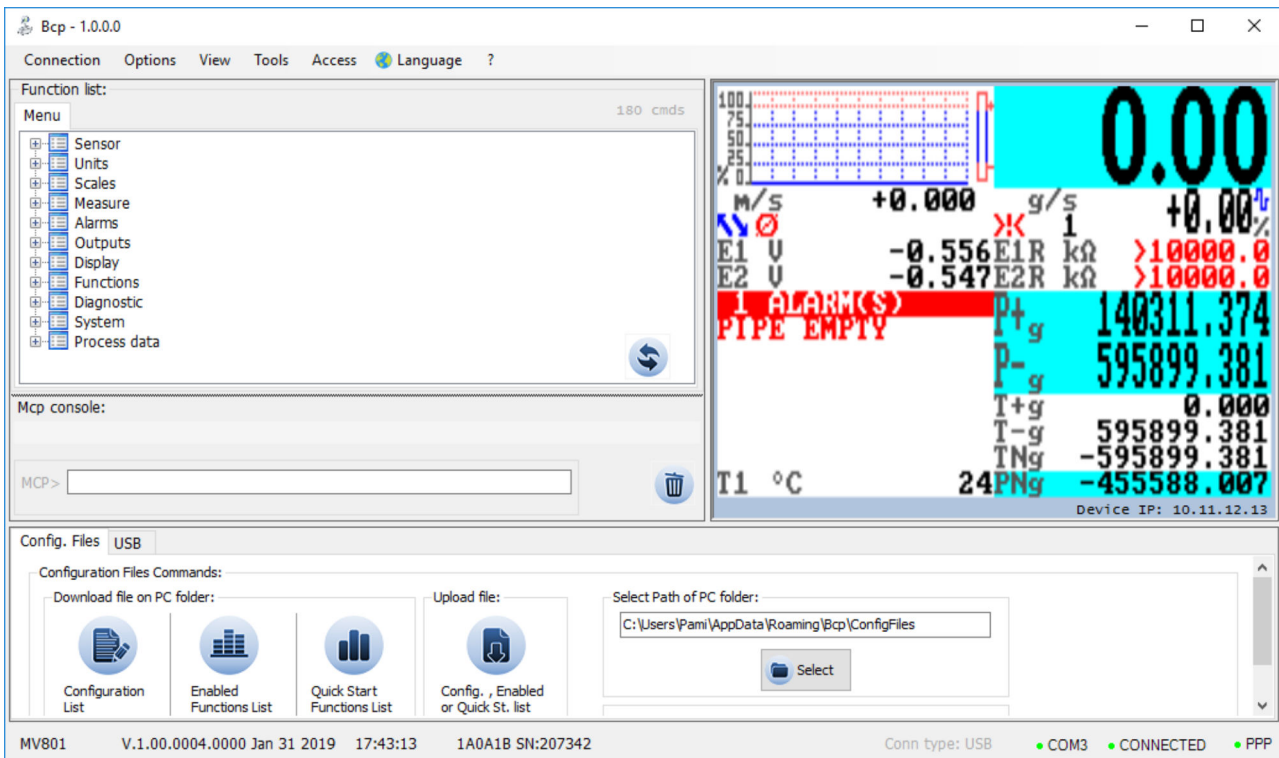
Bcp - 1.0.0.0

Connection Options View Tools Access Language ?

Function list:
Menu
180 cmds
Sensor
Units
Scales
Measure
Alarms
Outputs
Display
Functions
Diagnostic
System
Process data

Mcp console:

MCP>

100
75
50
25
% 0
0.00
m/s +0.000 g/s +0.00%
Ø 1
E1 V -0.556 E1R kΩ >10000.0
E2 V -0.547 E2R kΩ >10000.0
1 ALARM(S)
PIPE EMPTY
P+g 140311.374
P-g 595899.381
T+g 0.000
T-g 595899.381
TNg -595899.381
T1 °C 24 PNg -455588.007
Device IP: 10.11.12.13

Config. Files USB
Configuration Files Commands:
Download file on PC folder:
Configuration List
Enabled Functions List
Quick Start Functions List
Upload file:
Config. , Enabled or Quick St. list
Select Path of PC folder:
C:\Users\Pami\AppData\Roaming\Bcp\ConfigFiles
Select

MV801 V.1.00.0004.0000 Jan 31 2019 17:43:13 1A0A1B SN:207342 Conn type: USB COM3 CONNECTED PPP